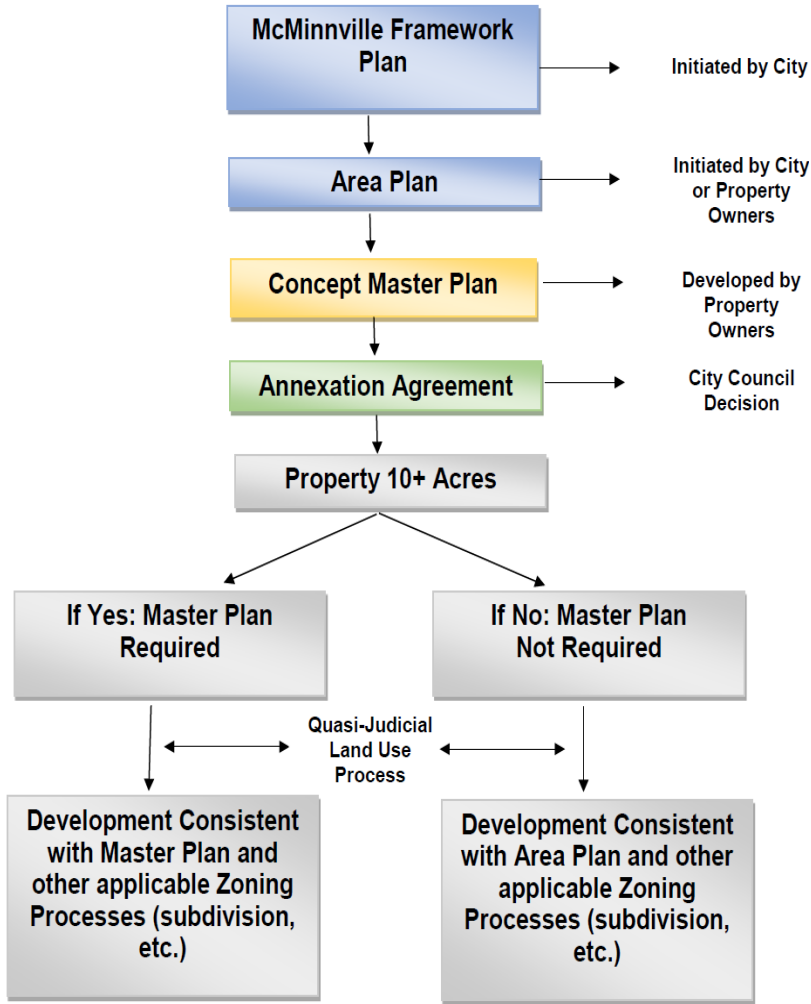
McMinnville Framework Plan

Initiated by City

Area Plan

Initiated by City or Property Owners

Concept Master Plan

Developed by Property Owners

Annexation Agreement

City Council Decision

Property 10+ Acres

If Yes: Master Plan Required

If No: Master Plan Not Required

Quasi-Judicial Land Use Process

Development Consistent with Master Plan and other applicable Zoning Processes (subdivision, etc.)

Development Consistent with Area Plan and other applicable Zoning Processes (subdivision, etc.)